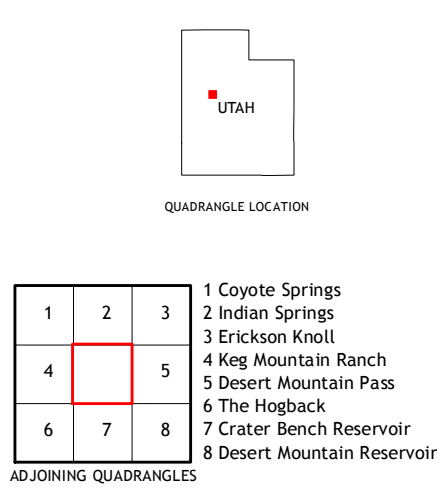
UTAH

QUADRANGLE LOCATION

| 1 | 2 | 3 |
|---|---|---|
| 4 |   | 5 |
| 6 | 7 | 8 |

ADJOINING QUADRANGLES

1 Coyote Springs
2 Indian Springs
3 Erickson Knoll
4 Keg Mountain Ranch
5 Desert Mountain Pass
6 The Hogback
7 Crater Bench Reservoir
8 Desert Mountain Reservoir